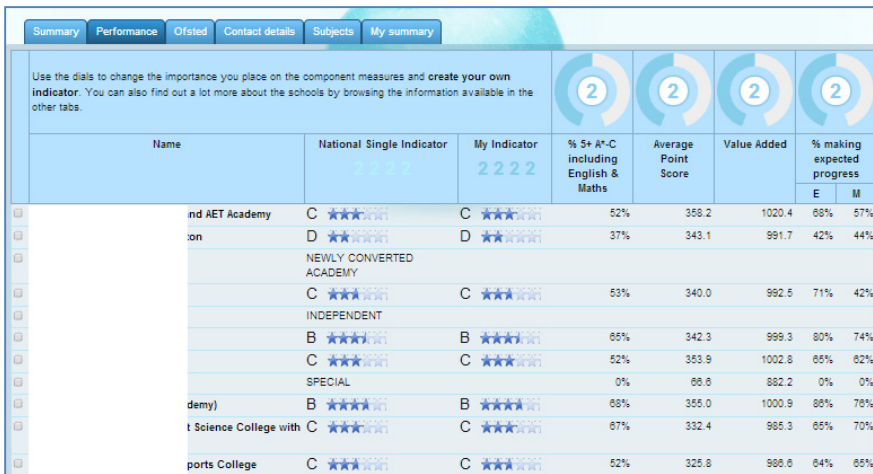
Summary | Performance | Ofsted | Contact details | Subjects | My summary

Use the dials to change the importance you place on the component measures and **create your own indicator**. You can also find out a lot more about the schools by browsing the information available in the other tabs.

2 2 2 2

| Name | National Single Indicator 2222 | My Indicator 2222 | % 5+ A*-C including English & Maths | Average Point Score | Value Added | % making expected progress E | M |
|---|---|---|---|---|---|---|---|
| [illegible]nd AET Academy | C | C | 52% | 358.2 | 1020.4 | 68% | 57% |
| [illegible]on | D | D | 37% | 343.1 | 991.7 | 42% | 44% |
| | NEWLY CONVERTED ACADEMY | | | | | | |
| | C | C | 53% | 340.0 | 992.5 | 71% | 42% |
| | INDEPENDENT | | | | | | |
| | B | B | 65% | 342.3 | 999.3 | 80% | 74% |
| | C | C | 52% | 353.9 | 1002.8 | 65% | 62% |
| | SPECIAL | | 0% | 66.6 | 882.2 | 0% | 0% |
| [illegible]demy) | B | B | 68% | 355.0 | 1000.9 | 86% | 76% |
| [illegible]t Science College with | C | C | 67% | 332.4 | 985.3 | 65% | 70% |
| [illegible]ports College | C | C | 52% | 325.8 | 986.6 | 64% | 65% |